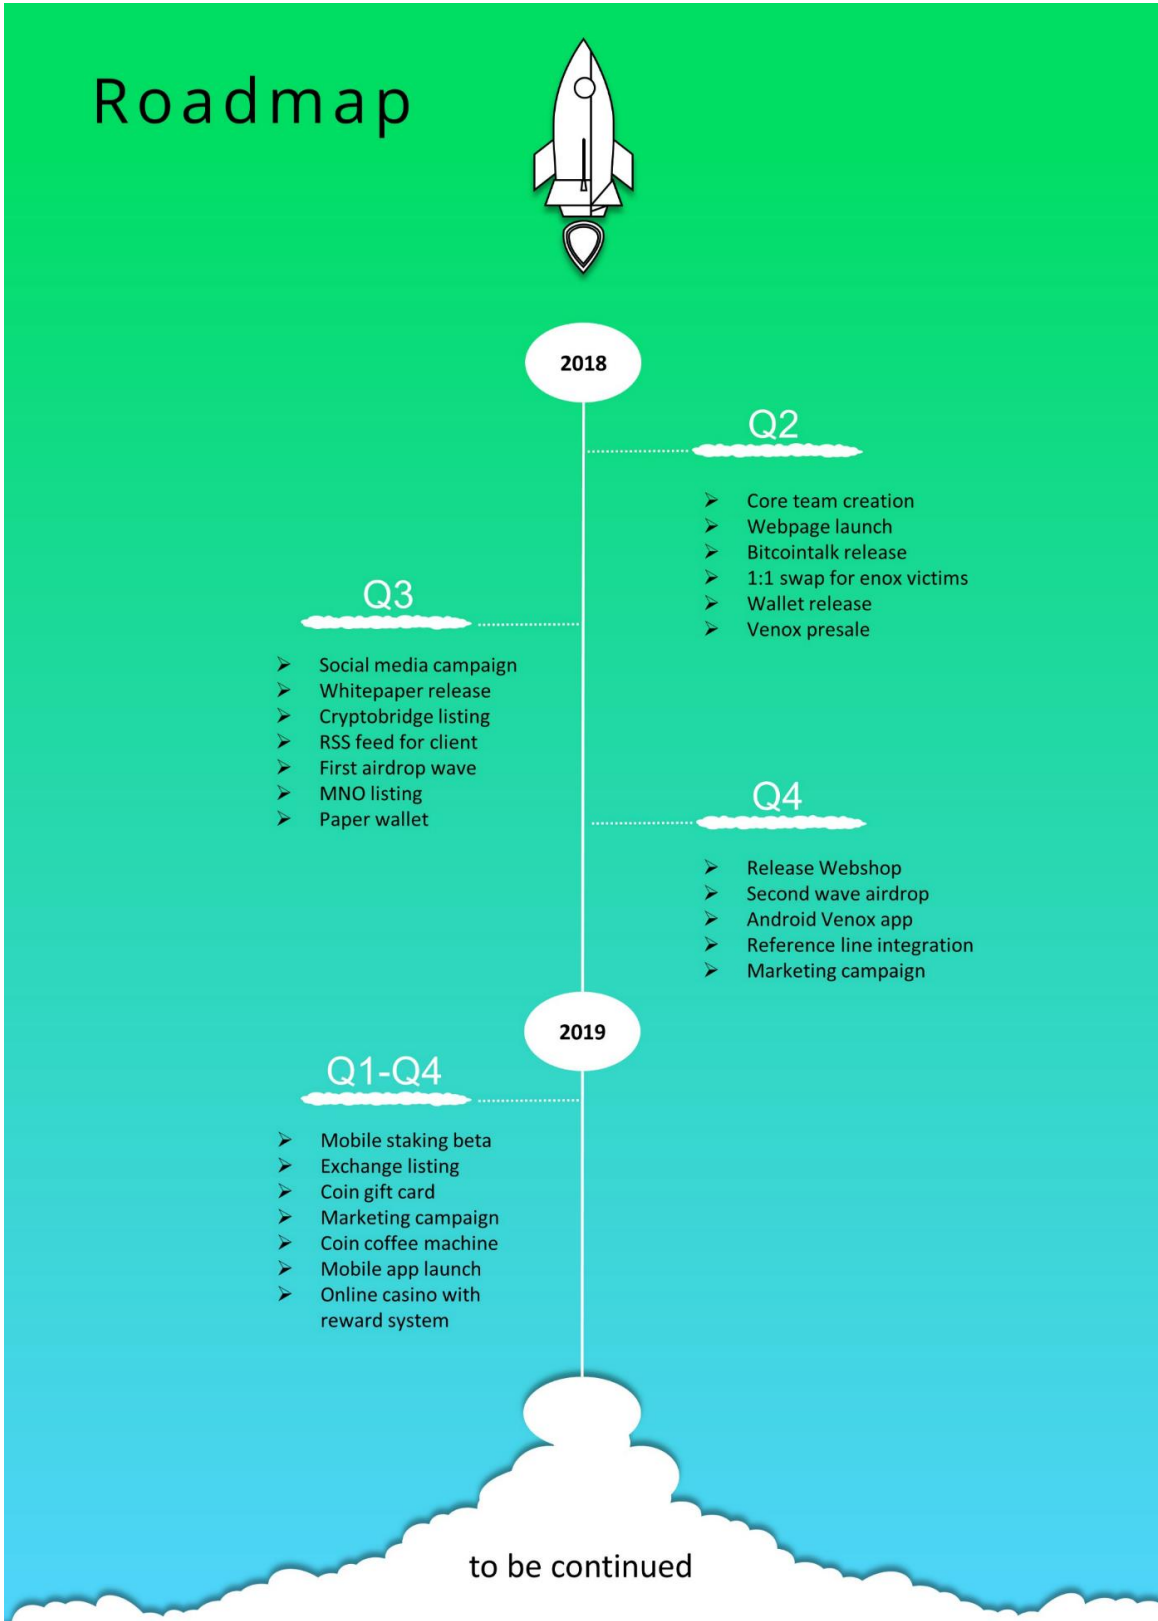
Roadmap

2018

Q2

- Core team creation
- Webpage launch
- Bitcointalk release
- 1:1 swap for enox victims
- Wallet release
- Venox presale

Q3

- Social media campaign
- Whitepaper release
- Cryptobridge listing
- RSS feed for client
- First airdrop wave
- MNO listing
- Paper wallet

Q4

- Release Webshop
- Second wave airdrop
- Android Venox app
- Reference line integration
- Marketing campaign

2019

Q1-Q4

- Mobile staking beta
- Exchange listing
- Coin gift card
- Marketing campaign
- Coin coffee machine
- Mobile app launch
- Online casino with reward system

to be continued